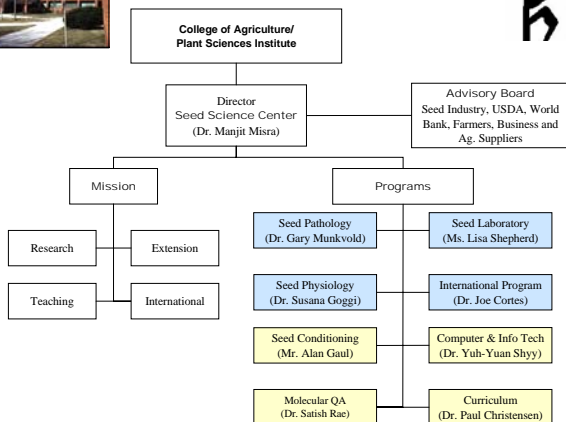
College of Agriculture/ Plant Sciences Institute

Director
Seed Science Center
(Dr. Manjit Misra)

Advisory Board
Seed Industry, USDA, World Bank, Farmers, Business and Ag. Suppliers

Mission

Research

Extension

Teaching

International

Programs

Seed Pathology
(Dr. Gary Munkvold)

Seed Laboratory
(Ms. Lisa Shepherd)

Seed Physiology
(Dr. Susana Goggi)

International Program
(Dr. Joe Cortes)

Seed Conditioning
(Mr. Alan Gaul)

Computer & Info Tech
(Dr. Yuh-Yuan Shyy)

Molecular QA
(Dr. Satish Rae)

Curriculum
(Dr. Paul Christensen)